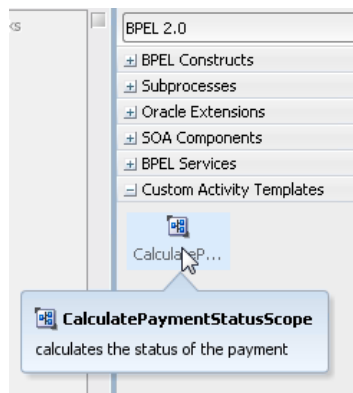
‹S

BPEL 2.0

+ BPEL Constructs

+ Subprocesses

+ Oracle Extensions

+ SOA Components

+ BPEL Services

− Custom Activity Templates

CalculateP...

CalculatePaymentStatusScope

calculates the status of the payment